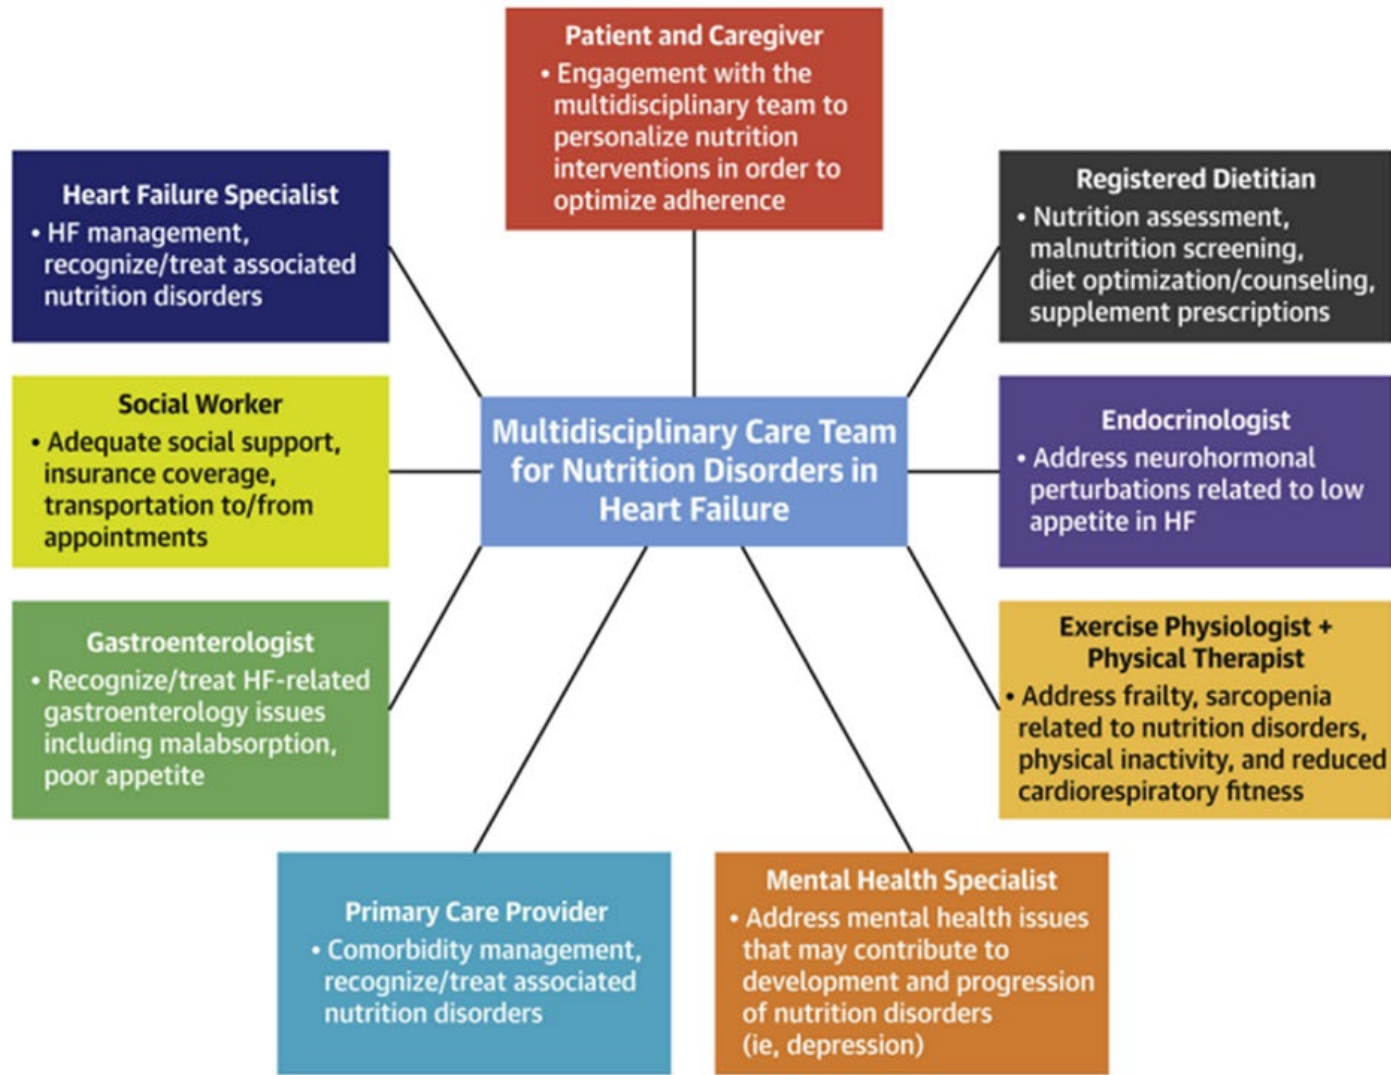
Patient and Caregiver
• Engagement with the multidisciplinary team to personalize nutrition interventions in order to optimize adherence

Heart Failure Specialist
• HF management, recognize/treat associated nutrition disorders

Registered Dietitian
• Nutrition assessment, malnutrition screening, diet optimization/counseling, supplement prescriptions

Social Worker
• Adequate social support, insurance coverage, transportation to/from appointments

Multidisciplinary Care Team for Nutrition Disorders in Heart Failure

Endocrinologist
• Address neurohormonal perturbations related to low appetite in HF

Gastroenterologist
• Recognize/treat HF-related gastroenterology issues including malabsorption, poor appetite

Exercise Physiologist + Physical Therapist
• Address frailty, sarcopenia related to nutrition disorders, physical inactivity, and reduced cardiorespiratory fitness

Primary Care Provider
• Comorbidity management, recognize/treat associated nutrition disorders

Mental Health Specialist
• Address mental health issues that may contribute to development and progression of nutrition disorders (ie, depression)